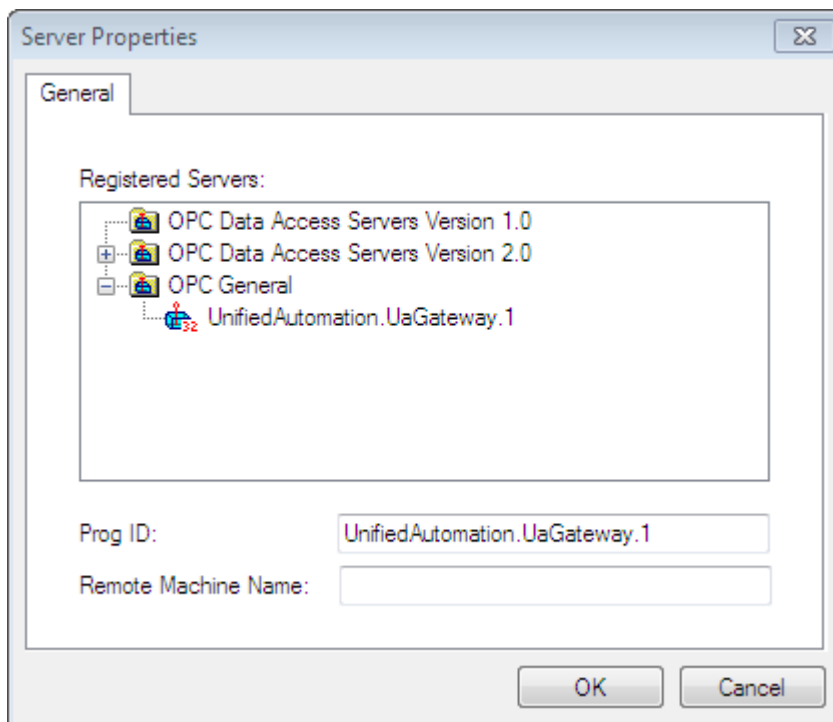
Server Properties

General

Registered Servers:

OPC Data Access Servers Version 1.0
OPC Data Access Servers Version 2.0
OPC General
UnifiedAutomation.UaGateway.1

Prog ID: UnifiedAutomation.UaGateway.1

Remote Machine Name:

OK Cancel